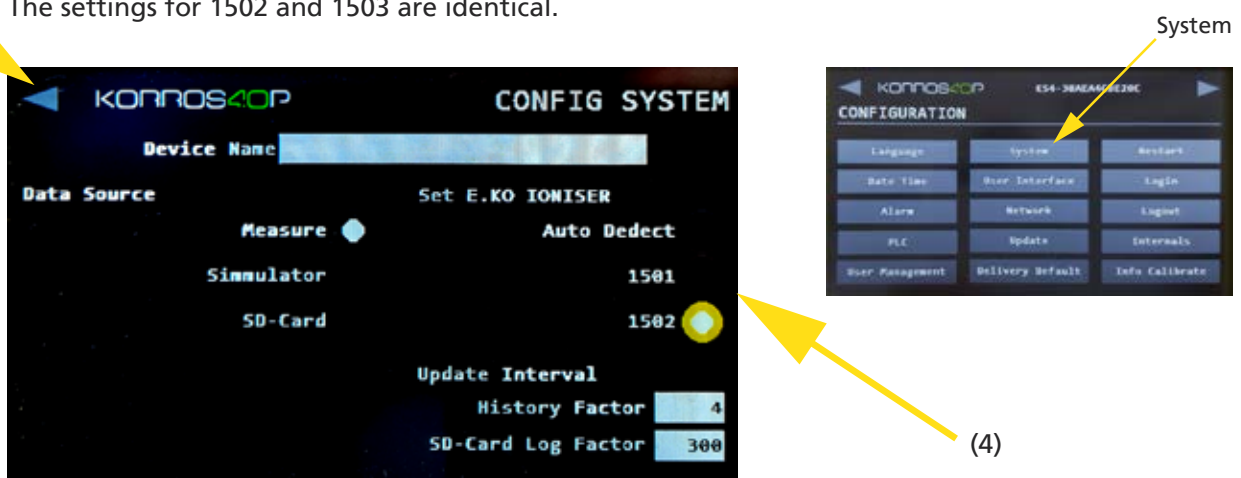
The settings for 1502 and 1503 are identical.

KONNOS4OP CONFIG SYSTEM

Device Name

Data Source

Set E.KO IONISER

Measure

Auto Dedect

Simmulator

1501

SD-Card

1502

Update Interval

History Factor 4

SD-Card Log Factor 300

System

KONNOS4OP ES4-30AEA4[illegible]E20C

CONFIGURATION

| Language | System | Restart |
|---|---|---|
| Date Time | User Interface | Login |
| Alarm | Network | Logout |
| PLC | Update | Internals |
| User Management | Delivery Default | Info Calibrate |

(4)